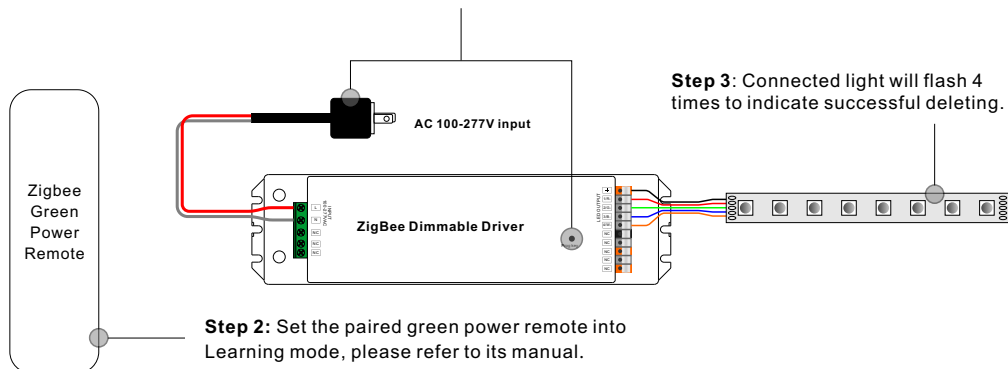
Step 3: Connected light will flash 4 times to indicate successful deleting.

AC 100-277V input

Zigbee Green Power Remote

ZigBee Dimmable Driver

Step 2: Set the paired green power remote into Learning mode, please refer to its manual.